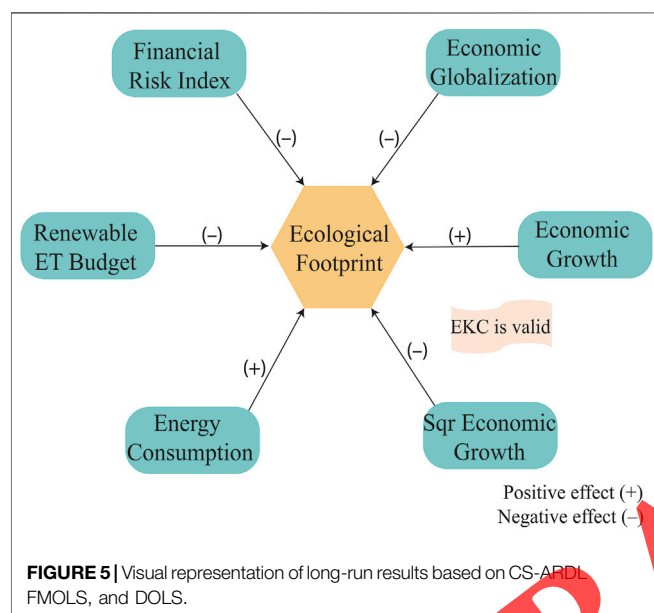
Financial Risk Index

Economic Globalization

(–)

(–)

Renewable ET Budget

(–)

Ecological Footprint

(+)

Economic Growth

EKC is valid

(+)

(–)

Energy Consumption

Sqr Economic Growth

Positive effect (+)
Negative effect (–)

**FIGURE 5 |** Visual representation of long-run results based on CS-ARDL FMOLS, and DOLS.